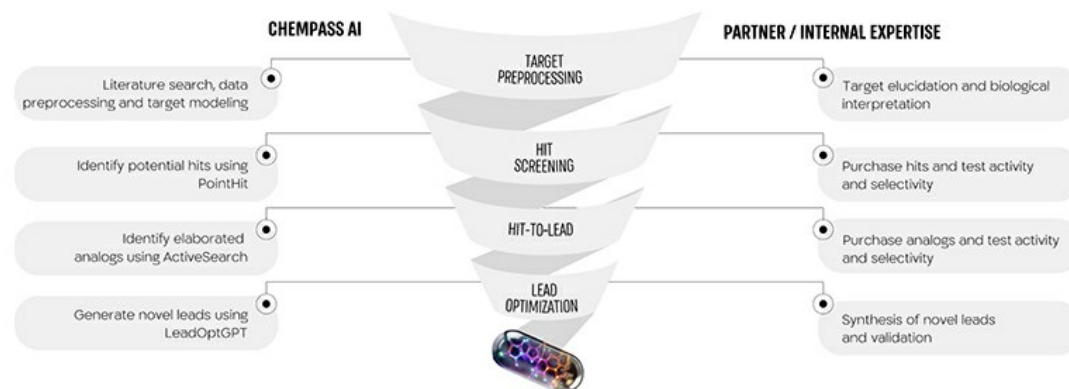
CHEMPASS AI

PARTNER / INTERNAL EXPERTISE

TARGET PREPROCESSING

Literature search, data preprocessing and target modeling

Target elucidation and biological interpretation

HIT SCREENING

Identify potential hits using PointHit

Purchase hits and test activity and selectivity

HIT-TO-LEAD

Identify elaborated analogs using ActiveSearch

Purchase analogs and test activity and selectivity

LEAD OPTIMIZATION

Generate novel leads using LeadOptGPT

Synthesis of novel leads and validation